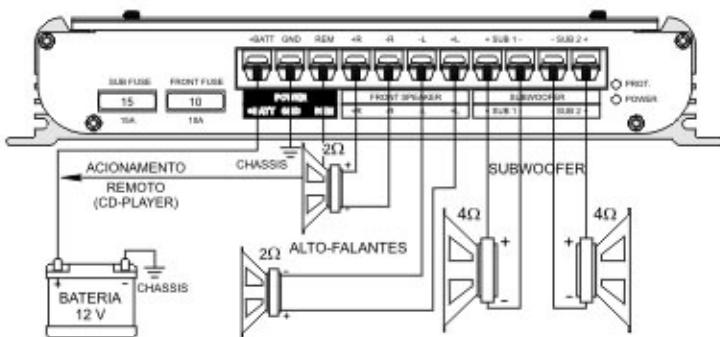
+BATT GND REM +R -R -L +L + SUB 1 - - SUB 2 +

SUB FUSE 15 15A

FRONT FUSE 10 10A

POWER +BATT GND REM

FRONT SPEAKER +R -R -L +L

SUBWOOFER + SUB 1 - - SUB 2 +

PROT.

POWER

CHASSIS

ACIONAMENTO REMOTO (CD-PLAYER)

2Ω

+

-

SUBWOOFER

4Ω

+

-

4Ω

+

-

2Ω

-

+

ALTO-FALANTES

+

-

BATERIA 12 V

CHASSIS